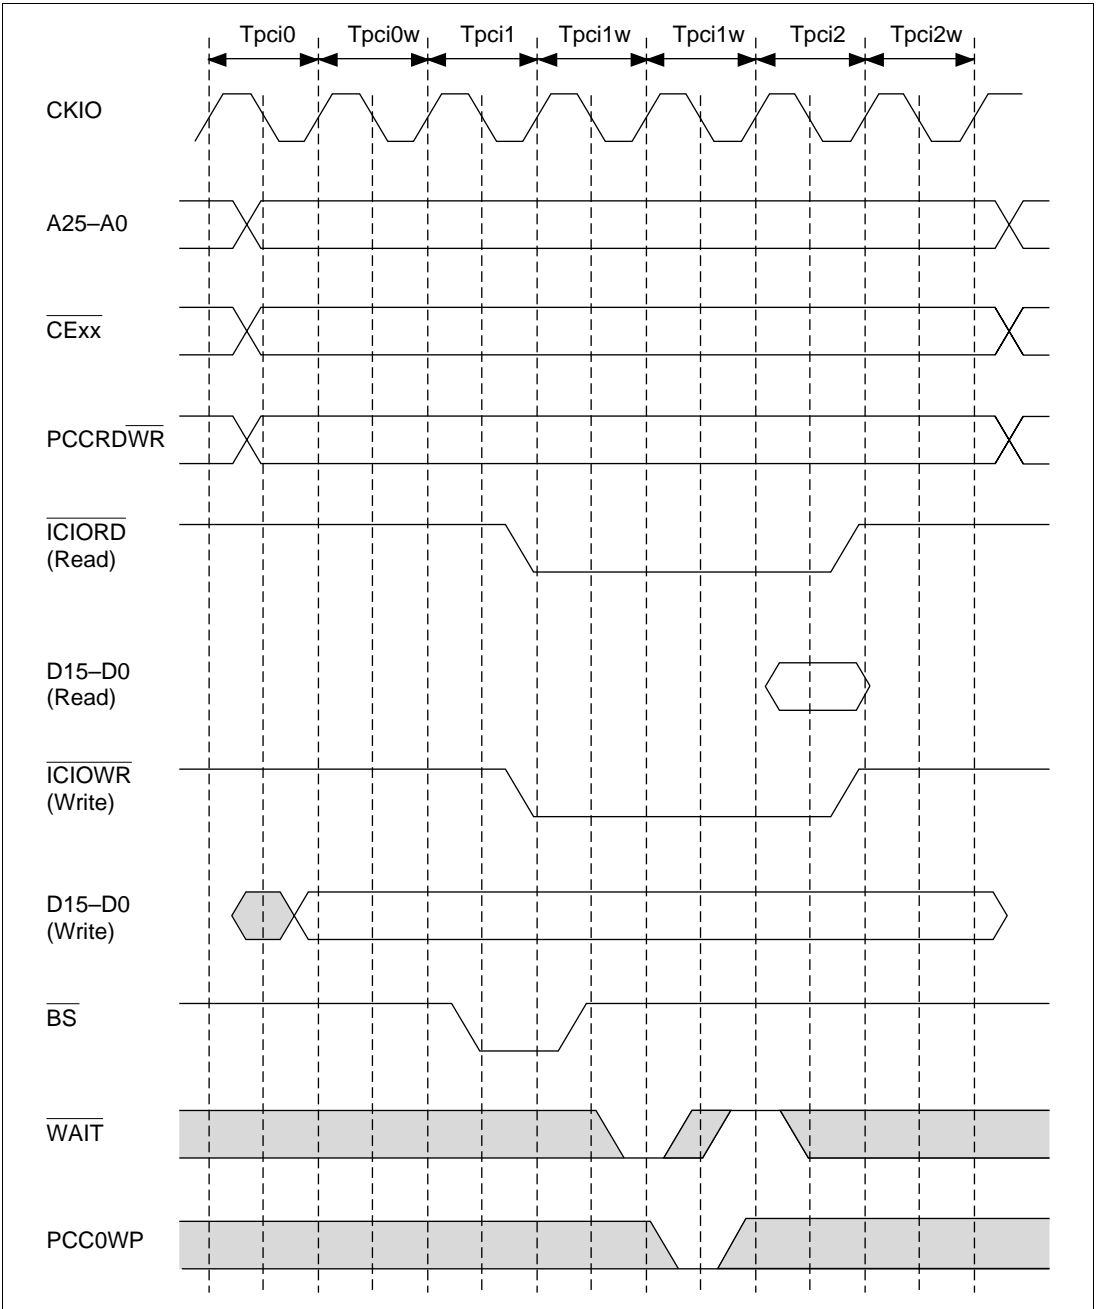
Tpci0 Tpci0w Tpci1 Tpci1w Tpci1w Tpci2 Tpci2w

CKIO

A25–A0

$\overline{\text{CExx}}$

PCCRD$\overline{\text{WR}}$

$\overline{\text{ICIORD}}$
(Read)

D15–D0
(Read)

$\overline{\text{ICIOWR}}$
(Write)

D15–D0
(Write)

$\overline{\text{BS}}$

$\overline{\text{WAIT}}$

PCC0WP